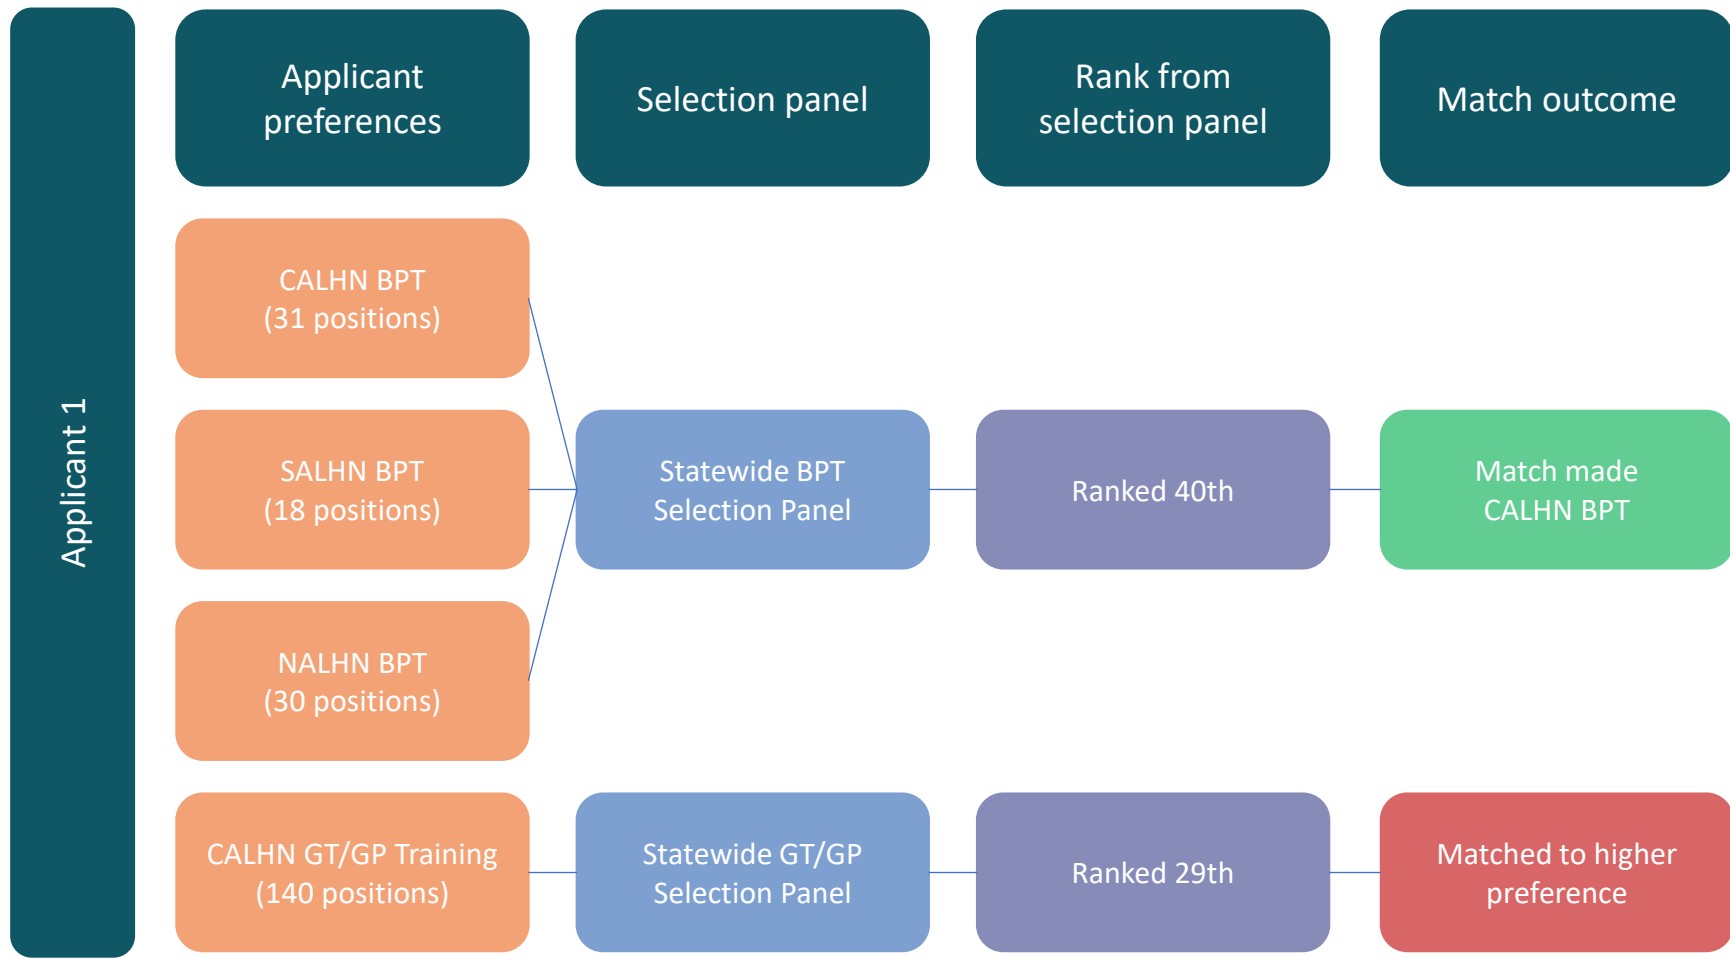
Applicant 1

Applicant preferences

Selection panel

Rank from selection panel

Match outcome

CALHN BPT
(31 positions)

SALHN BPT
(18 positions)

NALHN BPT
(30 positions)

Statewide BPT
Selection Panel

Ranked 40th

Match made
CALHN BPT

CALHN GT/GP Training
(140 positions)

Statewide GT/GP
Selection Panel

Ranked 29th

Matched to higher preference